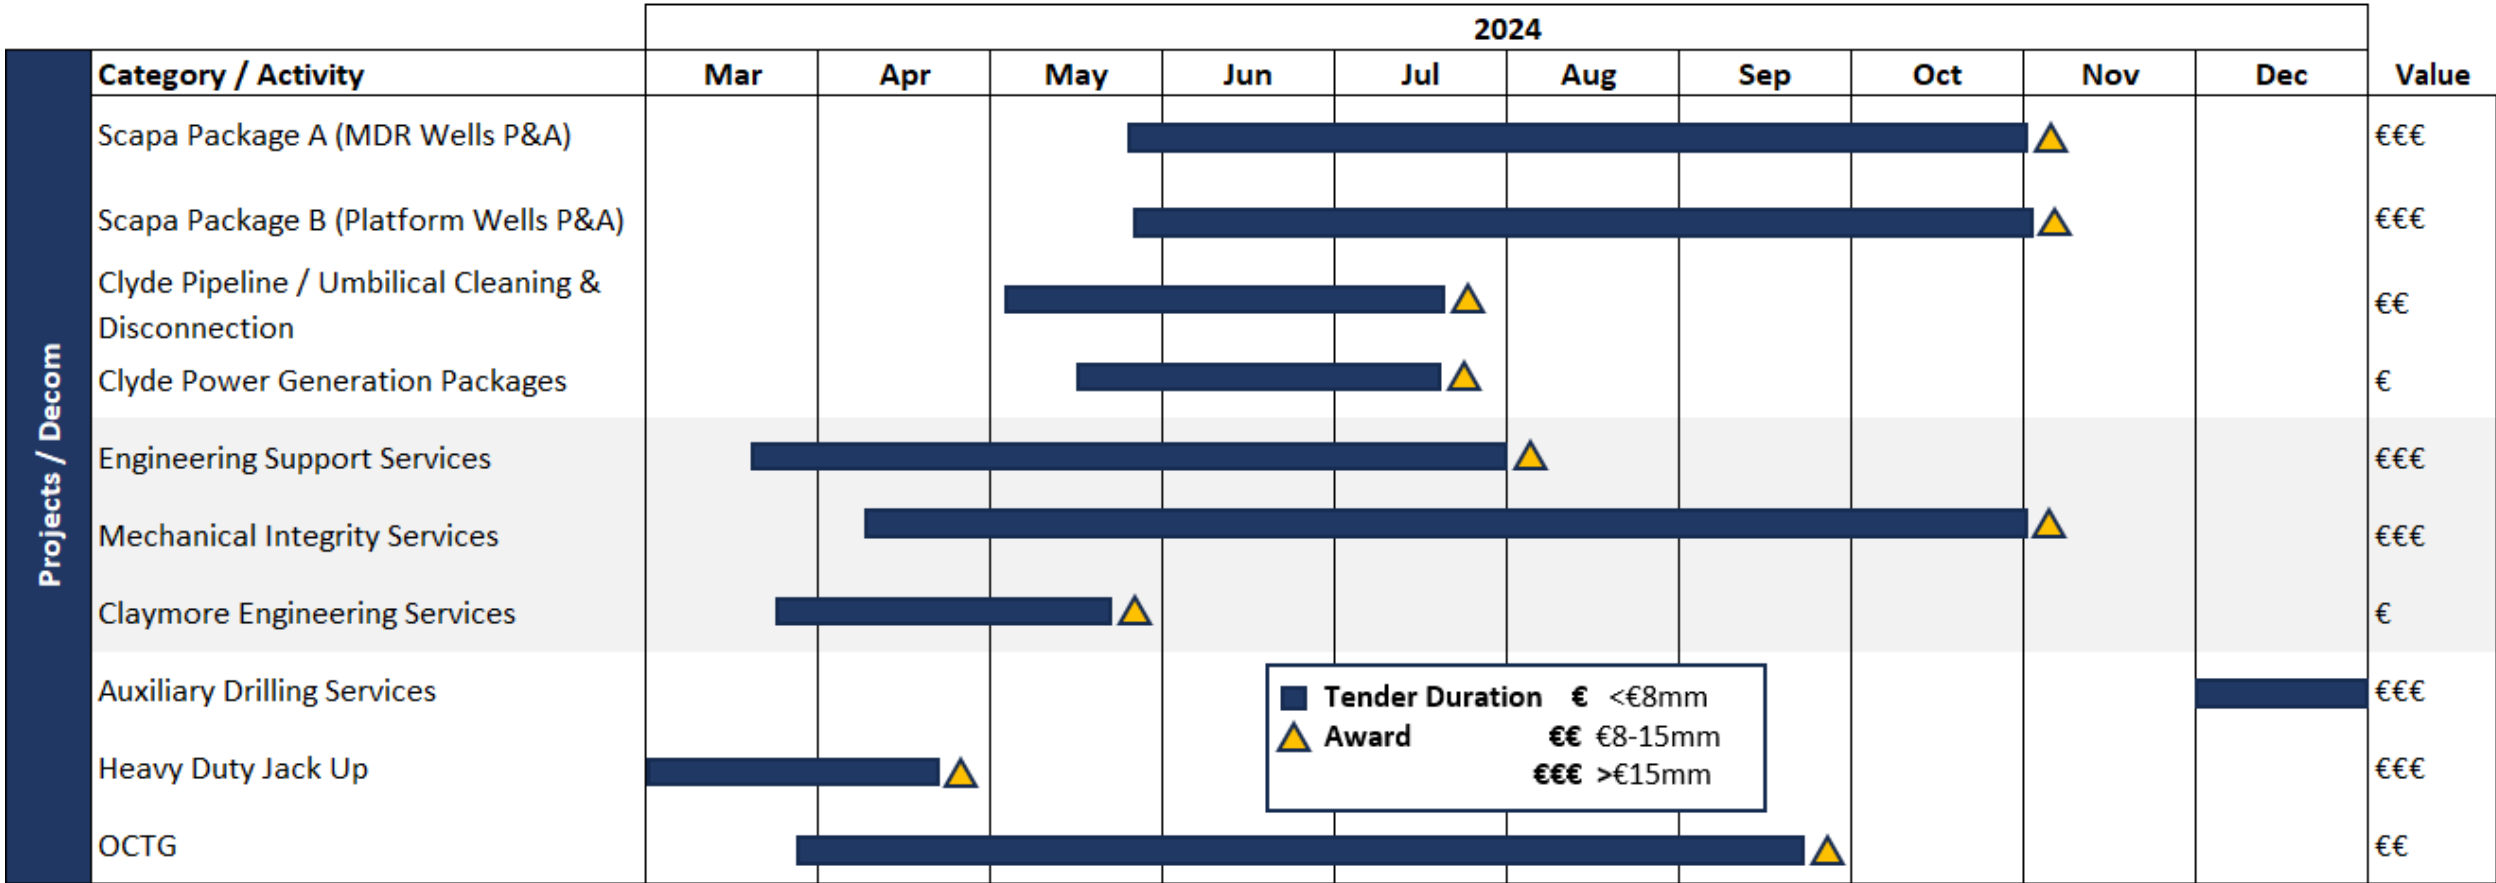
| | Category / Activity | 2024 Mar | Apr | May | Jun | Jul | Aug | Sep | Oct | Nov | Dec | Value |
|---|---|---|---|---|---|---|---|---|---|---|---|---|
| Projects / Decom | Scapa Package A (MDR Wells P&A) | | | | | | | | | | | €€€ |
| | Scapa Package B (Platform Wells P&A) | | | | | | | | | | | €€€ |
| | Clyde Pipeline / Umbilical Cleaning & Disconnection | | | | | | | | | | | €€ |
| | Clyde Power Generation Packages | | | | | | | | | | | € |
| | Engineering Support Services | | | | | | | | | | | €€€ |
| | Mechanical Integrity Services | | | | | | | | | | | €€€ |
| | Claymore Engineering Services | | | | | | | | | | | € |
| | Auxiliary Drilling Services | | | | | | | | | | | €€€ |
| | Heavy Duty Jack Up | | | | | | | | | | | €€€ |
| | OCTG | | | | | | | | | | | €€ |

Tender Duration € <€8mm
Award €€ €8-15mm
€€€ >€15mm